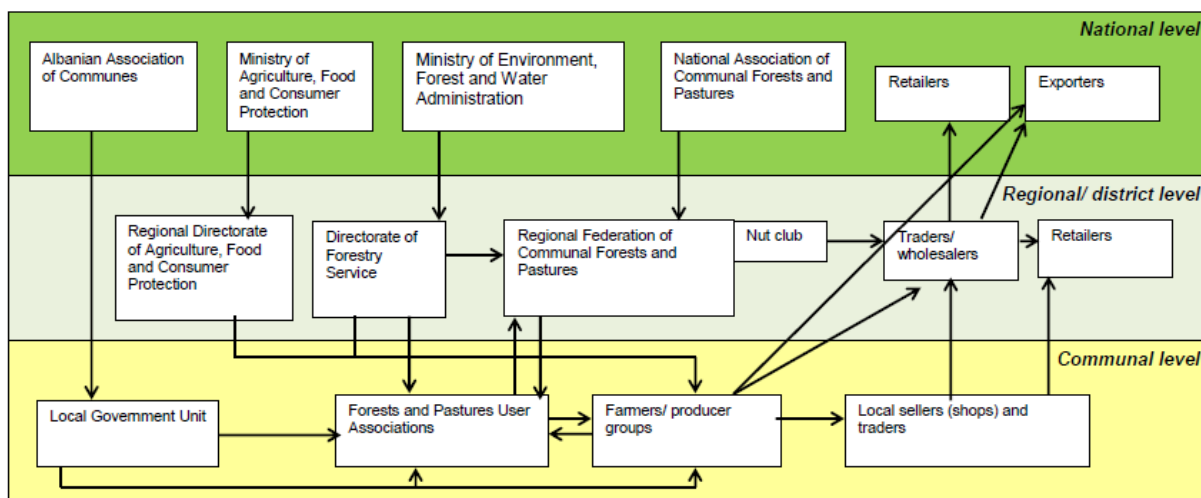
National level

Albanian Association of Communes

Ministry of Agriculture, Food and Consumer Protection

Ministry of Environment, Forest and Water Administration

National Association of Communal Forests and Pastures

Retailers

Exporters

Regional/ district level

Regional Directorate of Agriculture, Food and Consumer Protection

Directorate of Forestry Service

Regional Federation of Communal Forests and Pastures

Nut club

Traders/ wholesalers

Retailers

Communal level

Local Government Unit

Forests and Pastures User Associations

Farmers/ producer groups

Local sellers (shops) and traders